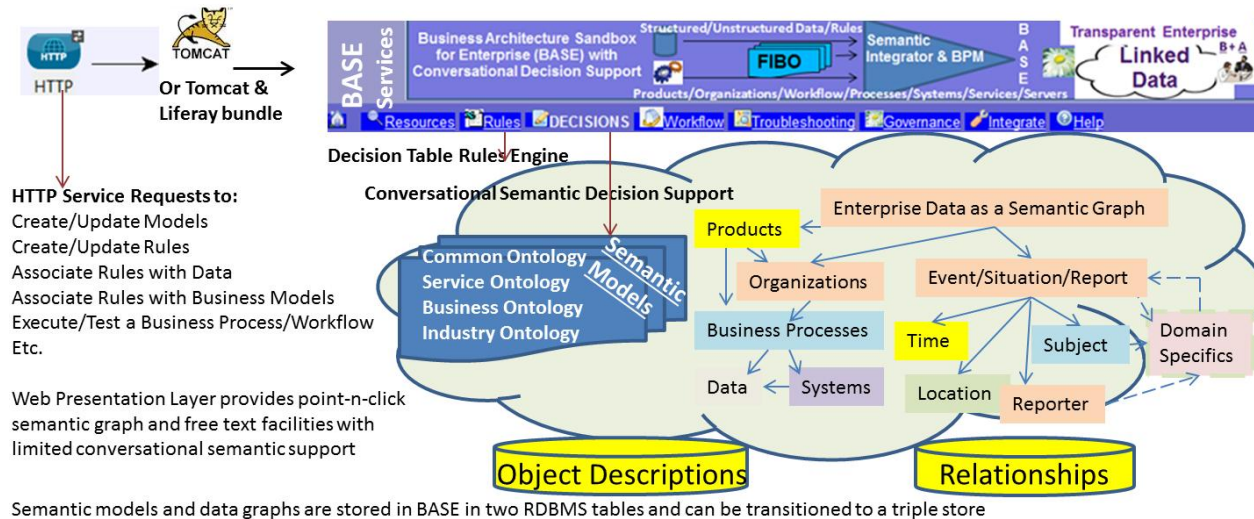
HTTP

HTTP

TOMCAT

Or Tomcat & Liferay bundle

BASE Services

Business Architecture Sandbox for Enterprise (BASE) with Conversational Decision Support

Structured/Unstructured Data/Rules

FIBO

Semantic Integrator & BPM

BASE

Products/Organizations/Workflow/Processes/Systems/Services/Servers

Transparent Enterprise

B+A

Linked Data

Resources Rules DECISIONS Workflow Troubleshooting Governance Integrate Help

Decision Table Rules Engine

HTTP Service Requests to:
Create/Update Models
Create/Update Rules
Associate Rules with Data
Associate Rules with Business Models
Execute/Test a Business Process/Workflow
Etc.

Web Presentation Layer provides point-n-click semantic graph and free text facilities with limited conversational semantic support

Conversational Semantic Decision Support

Common Ontology
Service Ontology
Business Ontology
Industry Ontology

Semantic Models

Products

Enterprise Data as a Semantic Graph

Organizations

Event/Situation/Report

Business Processes

Time

Subject

Domain Specifics

Data

Systems

Location

Reporter

Object Descriptions

Relationships

Semantic models and data graphs are stored in BASE in two RDBMS tables and can be transitioned to a triple store